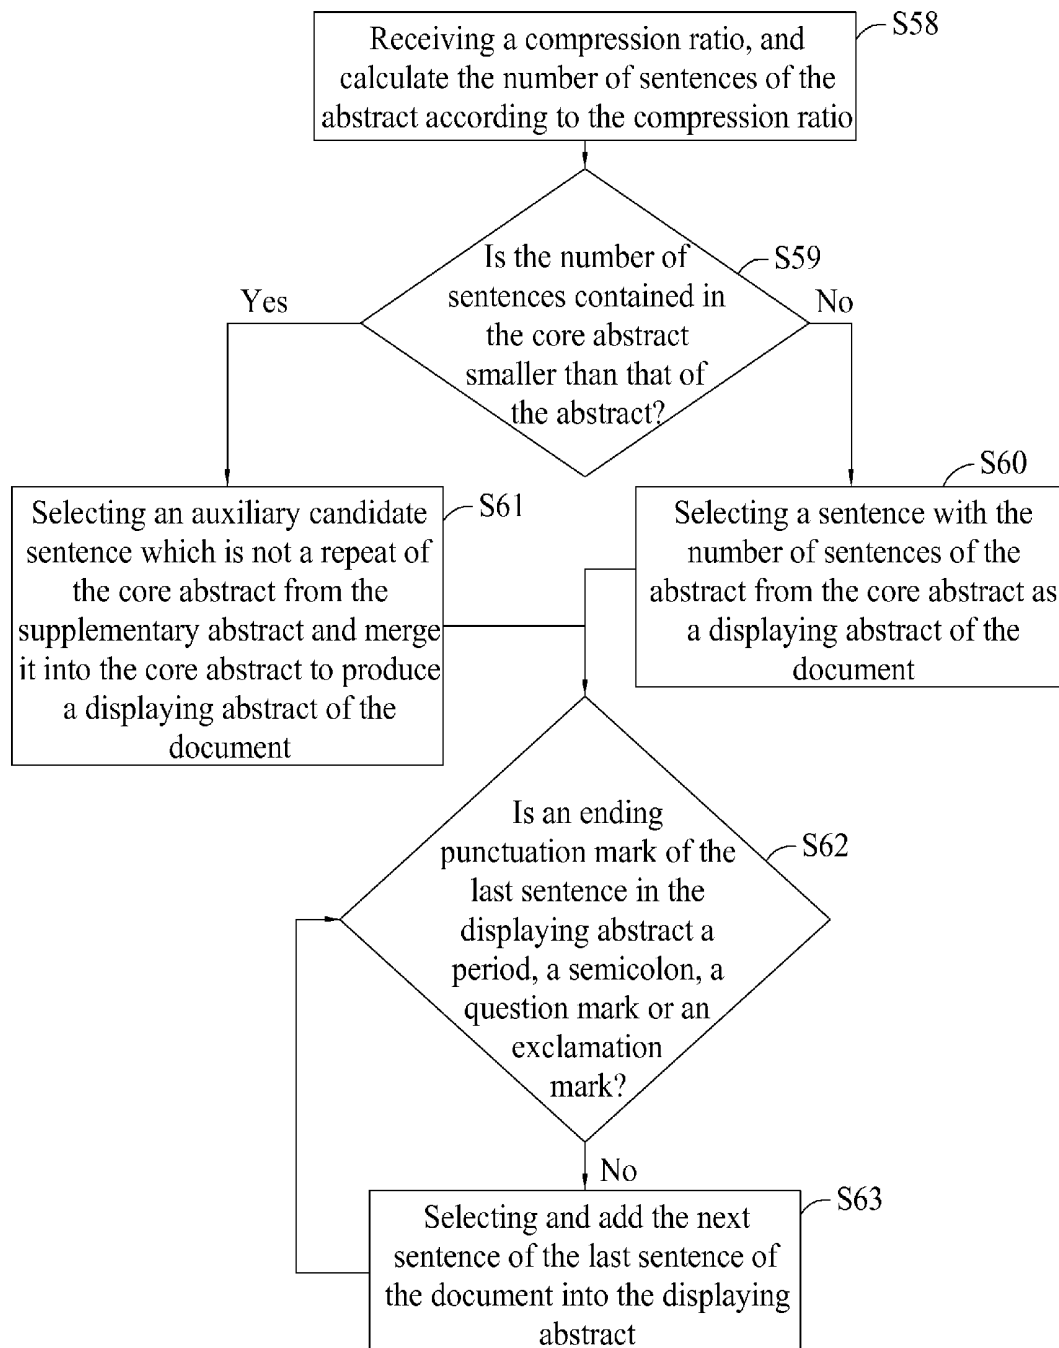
Receiving a compression ratio, and calculate the number of sentences of the abstract according to the compression ratio

S58

Is the number of sentences contained in the core abstract smaller than that of the abstract?

S59

Yes

No

Selecting an auxiliary candidate sentence which is not a repeat of the core abstract from the supplementary abstract and merge it into the core abstract to produce a displaying abstract of the document

S61

S60

Selecting a sentence with the number of sentences of the abstract from the core abstract as a displaying abstract of the document

Is an ending punctuation mark of the last sentence in the displaying abstract a period, a semicolon, a question mark or an exclamation mark?

S62

No

Selecting and add the next sentence of the last sentence of the document into the displaying abstract

S63